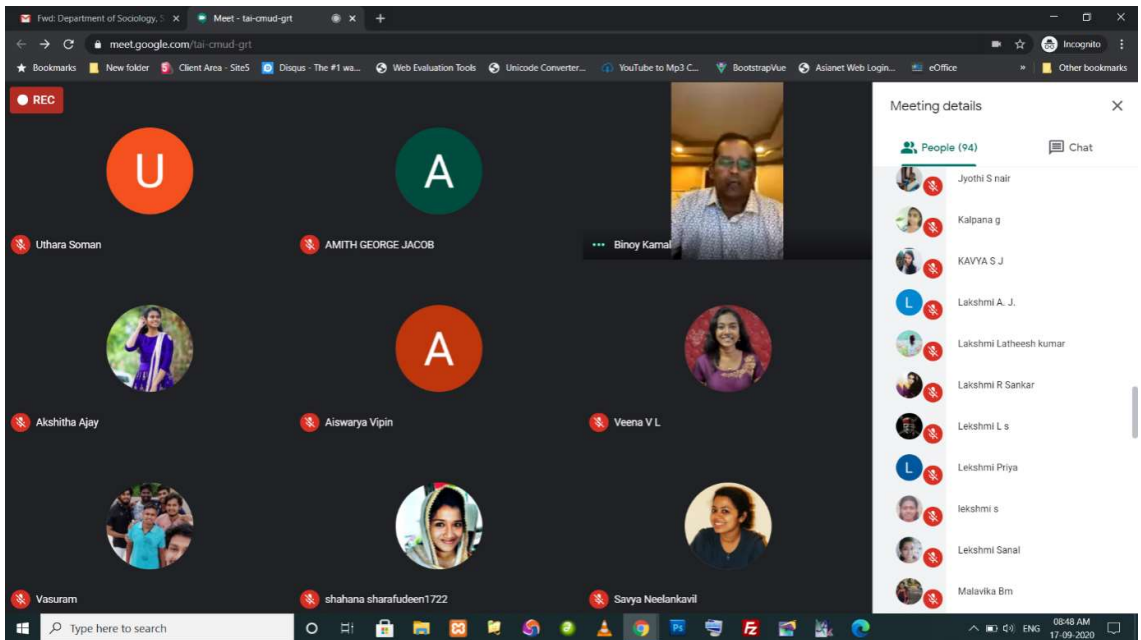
Fwd: Department of Sociology, S ×
Meet - tai-cmud-grt ×
+
meet.google.com/tai-cmud-grt
Incognito
Bookmarks
New folder
Client Area - Site5
Disqus - The #1 wa...
Web Evaluation Tools
Unicode Converter...
YouTube to Mp3 C...
BootstrapVue
Asianet Web Login...
eOffice
Other bookmarks
REC
U
Uthara Soman
A
AMITH GEORGE JACOB
Binoy Kamal
Akshitha Ajay
A
Aiswarya Vipin
Veena V L
Vasuram
shahana sharafudeen1722
Savya Neelankavil
Meeting details
People (94)
Chat
Jyothi S nair
Kalpana g
KAVYA S J
L
Lakshmi A. J.
Lakshmi Latheesh kumar
Lakshmi R Sankar
Lekshmi L s
L
Lekshmi Priya
lekshmi s
Lekshmi Sanal
Malavika Bm
Type here to search
ENG
08:48 AM
17-09-2020